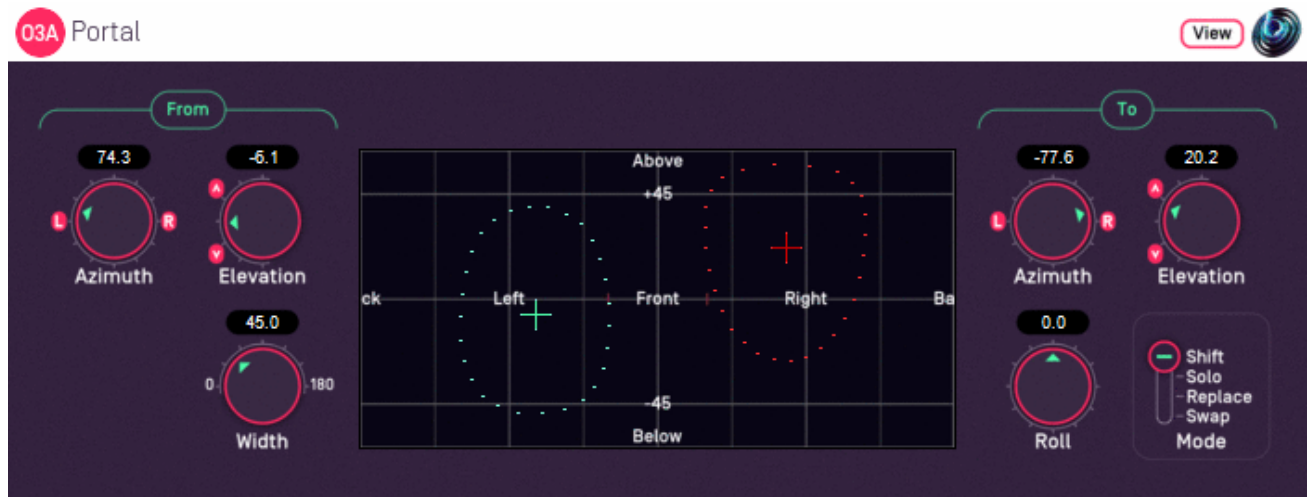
O3A Portal

View

From

74.3

L R

Azimuth

-6.1

Elevation

45.0

0 180

Width

Above

+45

ck Left Front Right Ba

-45

Below

To

-77.6

L R

Azimuth

20.2

Elevation

0.0

Roll

Shift
Solo
Replace
Swap

Mode